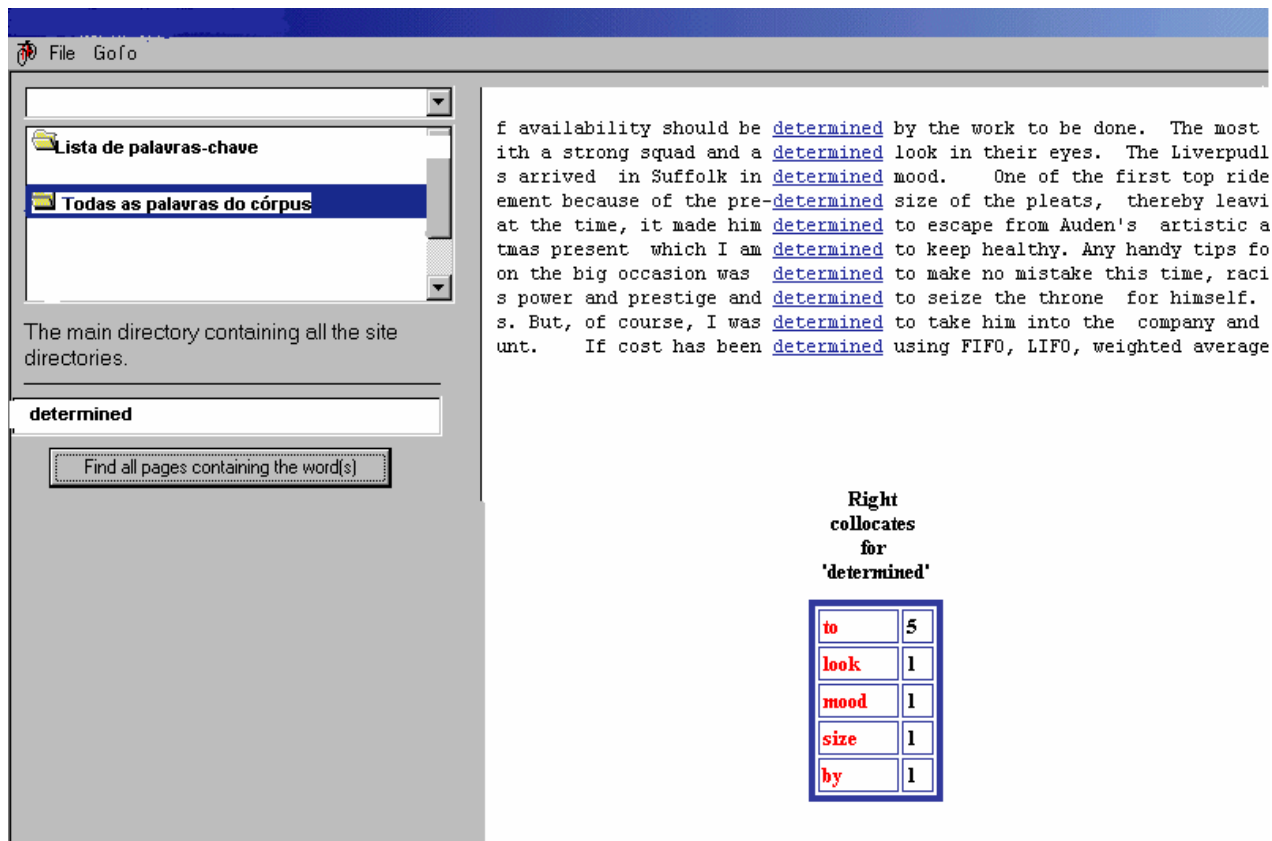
File Goto

Lista de palavras-chave

Todas as palavras do córpus

The main directory containing all the site directories.

determined

Find all pages containing the word(s)

f availability should be determined by the work to be done. The most
ith a strong squad and a determined look in their eyes. The Liverpudl
s arrived in Suffolk in determined mood. One of the first top ride
ement because of the pre-determined size of the pleats, thereby leavi
at the time, it made him determined to escape from Auden's artistic a
tmas present which I am determined to keep healthy. Any handy tips fo
on the big occasion was determined to make no mistake this time, raci
s power and prestige and determined to seize the throne for himself.
s. But, of course, I was determined to take him into the company and
unt. If cost has been determined using FIFO, LIFO, weighted average

Right collocates for 'determined'

| to | 5 |
|---|---|
| look | 1 |
| mood | 1 |
| size | 1 |
| by | 1 |